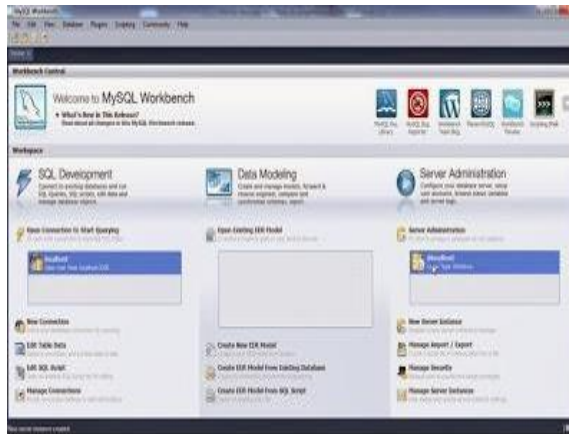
MySQL Workbench

File Edit View Database Plugins Scripting Community Help

Home

Workbench Central

Welcome to MySQL Workbench

What's New in This Release?
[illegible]

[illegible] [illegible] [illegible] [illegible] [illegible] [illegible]

Workspace

SQL Development
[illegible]

Data Modeling
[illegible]

Server Administration
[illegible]

Open Connection to Start Querying
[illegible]

localhost
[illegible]

Open Existing EER Model
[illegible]

Server Administration
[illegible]

localhost
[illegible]

New Connection
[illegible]

Edit Table Data
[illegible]

Edit SQL Script
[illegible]

Manage Connections
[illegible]

Create New EER Model
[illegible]

Create EER Model From Existing Database
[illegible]

Create EER Model From SQL Script
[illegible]

New Server Instance
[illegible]

Manage Import / Export
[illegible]

Manage Security
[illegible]

Manage Server Instances
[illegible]

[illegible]